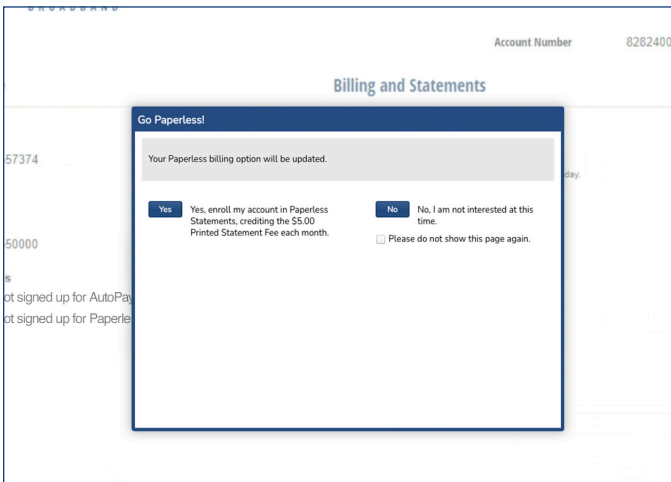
BROADBAND

Account Number 8282400

Billing and Statements

57374

50000

s

ot signed up for AutoPay

ot signed up for Paperle

day.

Go Paperless!

Your Paperless billing option will be updated.

Yes

Yes, enroll my account in Paperless Statements, crediting the $5.00 Printed Statement Fee each month.

No

No, I am not interested at this time.

Please do not show this page again.